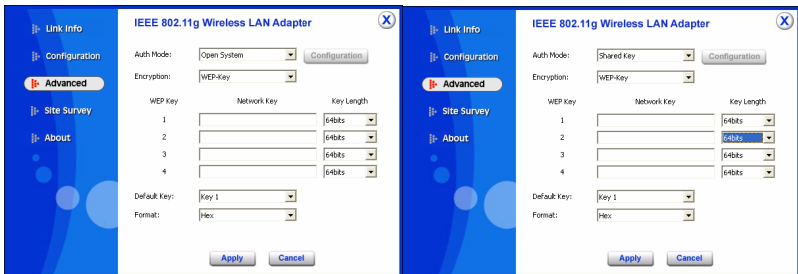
Link Info
Configuration
Advanced
Site Survey
About

IEEE 802.11g Wireless LAN Adapter

X

Auth Mode: Open System
Configuration
Encryption: WEP-Key

| WEP Key | Network Key | Key Length |
|---|---|---|
| 1 | | 64bits |
| 2 | | 64bits |
| 3 | | 64bits |
| 4 | | 64bits |

Default Key: Key 1
Format: Hex

Apply
Cancel

Link Info
Configuration
Advanced
Site Survey
About

IEEE 802.11g Wireless LAN Adapter

X

Auth Mode: Shared Key
Configuration
Encryption: WEP-Key

| WEP Key | Network Key | Key Length |
|---|---|---|
| 1 | | 64bits |
| 2 | | 64bits |
| 3 | | 64bits |
| 4 | | 64bits |

Default Key: Key 1
Format: Hex

Apply
Cancel